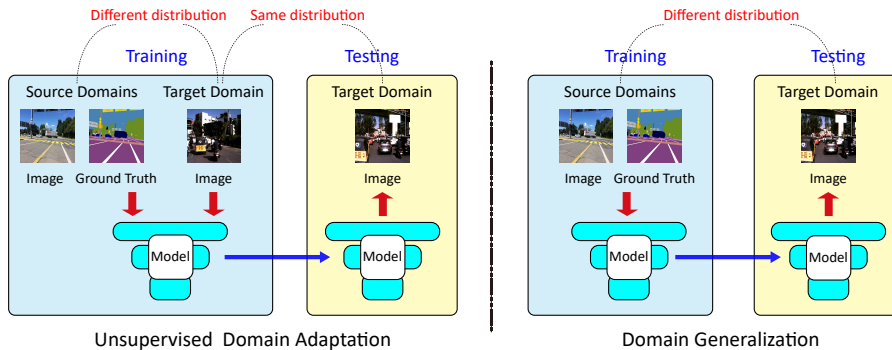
Different distribution

Same distribution

Training

Testing

Source Domains

Target Domain

Target Domain

Image

Ground Truth

Image

Image

Model

Model

Unsupervised Domain Adaptation

Different distribution

Training

Testing

Source Domains

Target Domain

Image

Ground Truth

Image

Model

Model

Domain Generalization